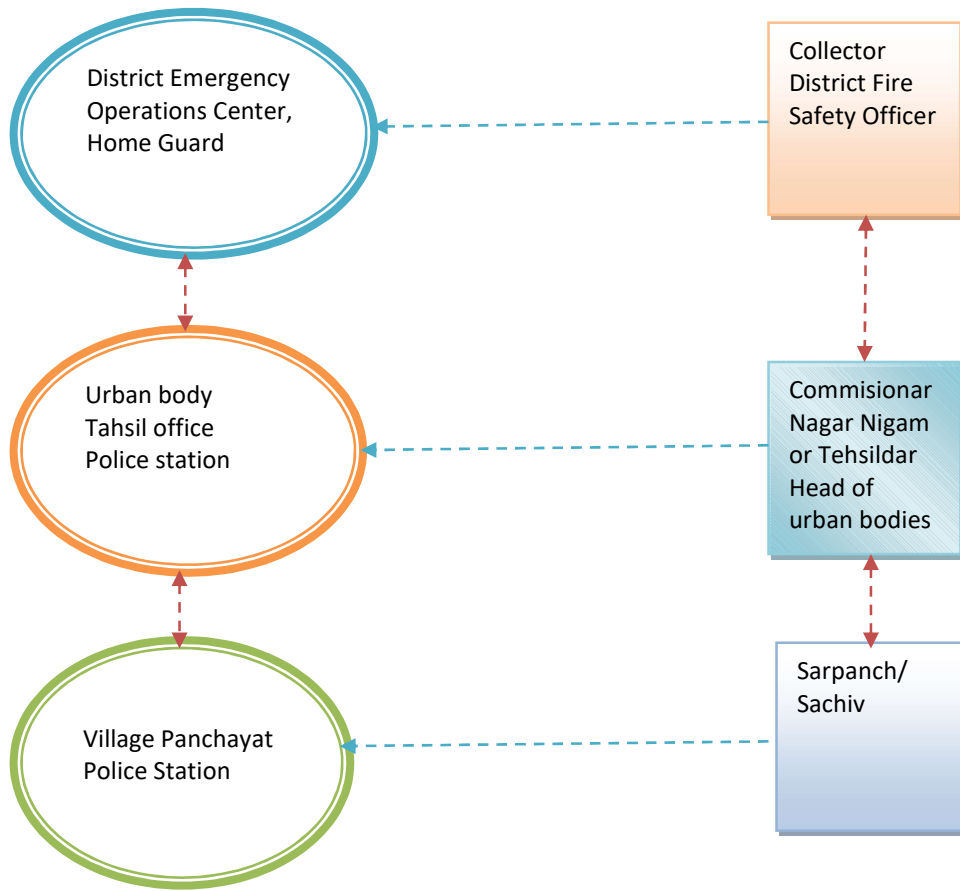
District Emergency Operations Center, Home Guard

Collector
District Fire Safety Officer

Urban body
Tahsil office
Police station

Commisionar Nagar Nigam or Tehsildar
Head of urban bodies

Village Panchayat
Police Station

Sarpanch/
Sachiv